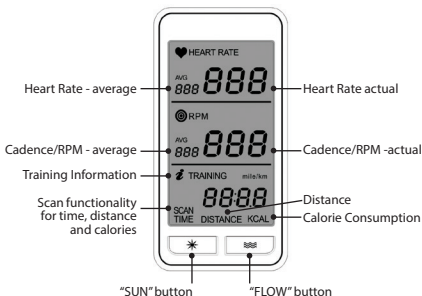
HEART RATE

AVG 888 888

RPM

AVG 888 888

TRAINING mile/km

88:88

SCAN TIME DISTANCE KCAL

Heart Rate - average

Heart Rate actual

Cadence/RPM - average

Cadence/RPM -actual

Training Information

Scan functionality for time, distance and calories

Distance

Calorie Consumption

"SUN" button

"FLOW" button